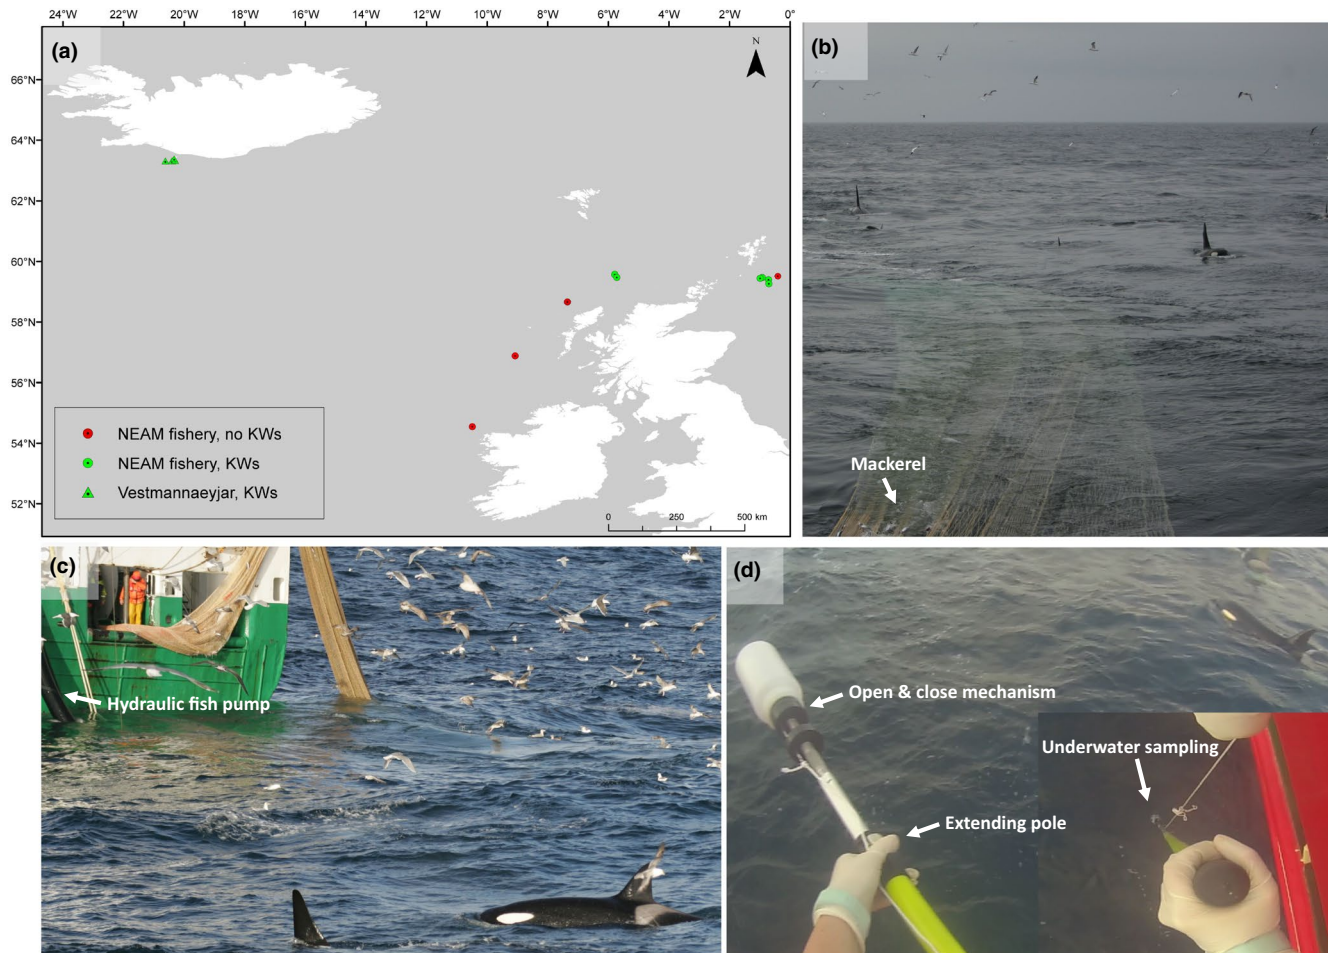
24°W 22°W 20°W 18°W 16°W 14°W 12°W 10°W 8°W 6°W 4°W 2°W 0°

(a)

N

66°N
64°N
62°N
60°N
58°N
56°N
54°N
52°N

NEAM fishery, no KWs
NEAM fishery, KWs
Vestmannaeyjar, KWs

0 250 500 km

(b)

Mackerel

(c)

Hydraulic fish pump

(d)

Open & close mechanism

Underwater sampling

Extending pole